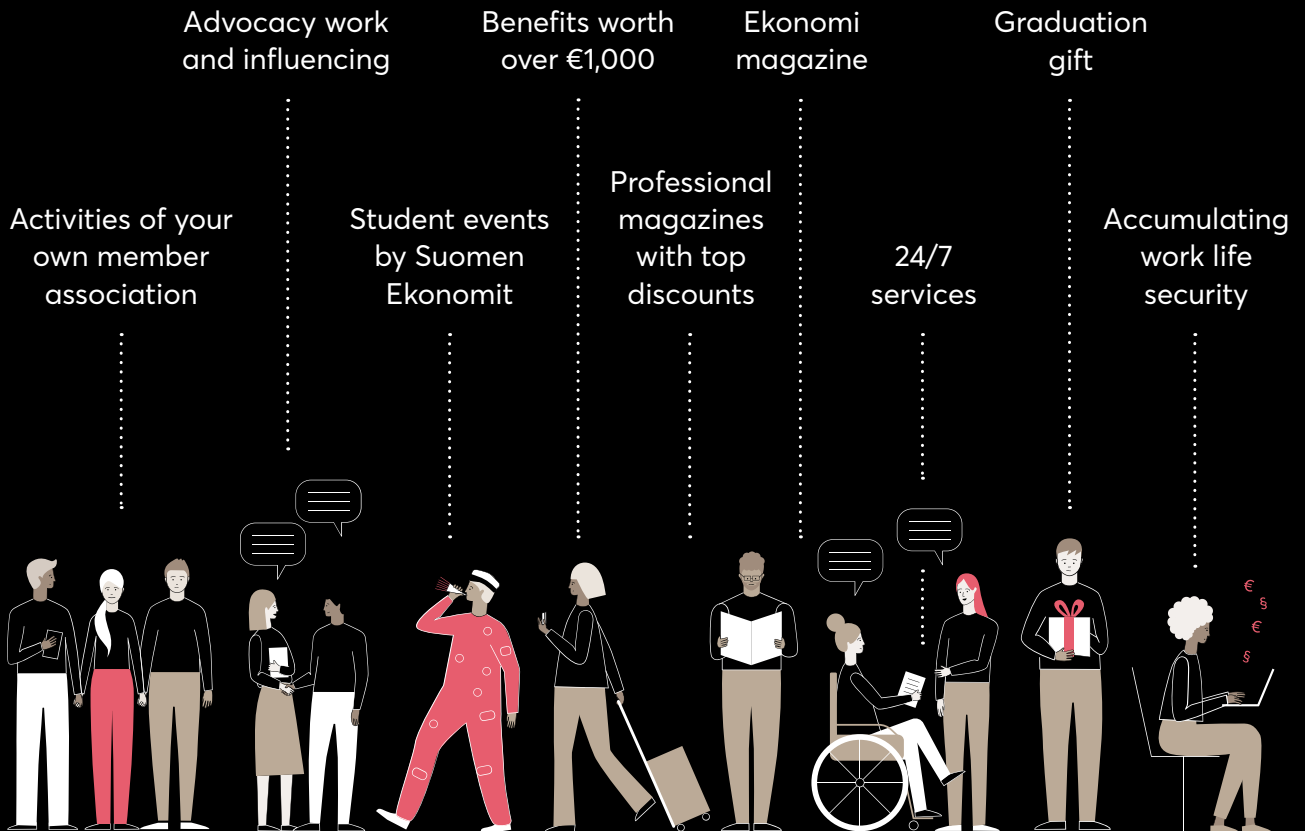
Advocacy work and influencing

Benefits worth over €1,000

Ekonomi magazine

Graduation gift

Activities of your own member association

Student events by Suomen Ekonomit

Professional magazines with top discounts

24/7 services

Accumulating work life security

€
§
€
§